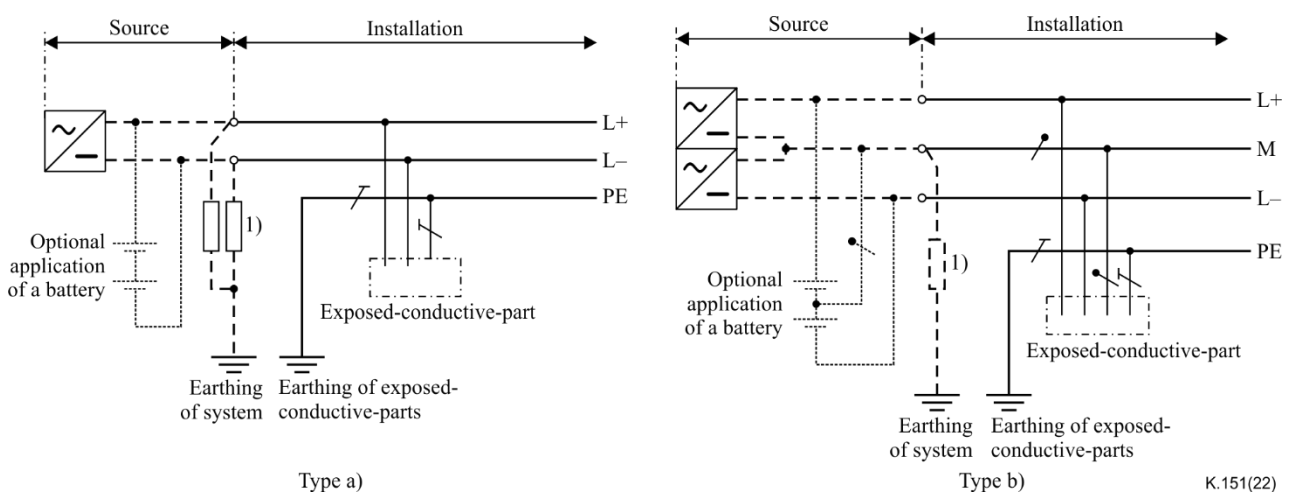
Source
Installation
L+
L–
PE
1)
Optional application of a battery
Exposed-conductive-part
Earthing of system
Earthing of exposed-conductive-parts
Type a)

Source
Installation
L+
M
L–
PE
1)
Optional application of a battery
Exposed-conductive-part
Earthing of system
Earthing of exposed-conductive-parts
Type b)

K.151(22)